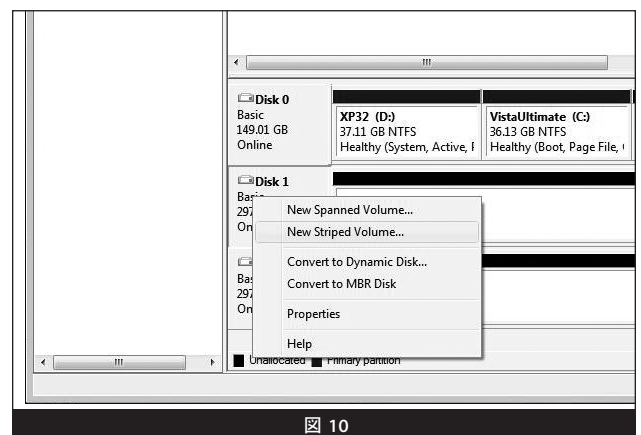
Disk 0
Basic
149.01 GB
Online

XP32 (D:)
37.11 GB NTFS
Healthy (System, Active, F

VistaUltimate (C:)
36.13 GB NTFS
Healthy (Boot, Page File, (

Disk 1
Basi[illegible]
297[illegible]
On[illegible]

New Spanned Volume...
New Striped Volume...
Convert to Dynamic Disk...
Convert to MBR Disk
Properties
Help

Bas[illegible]
297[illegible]
On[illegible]

Unallocated Primary partition

図 10